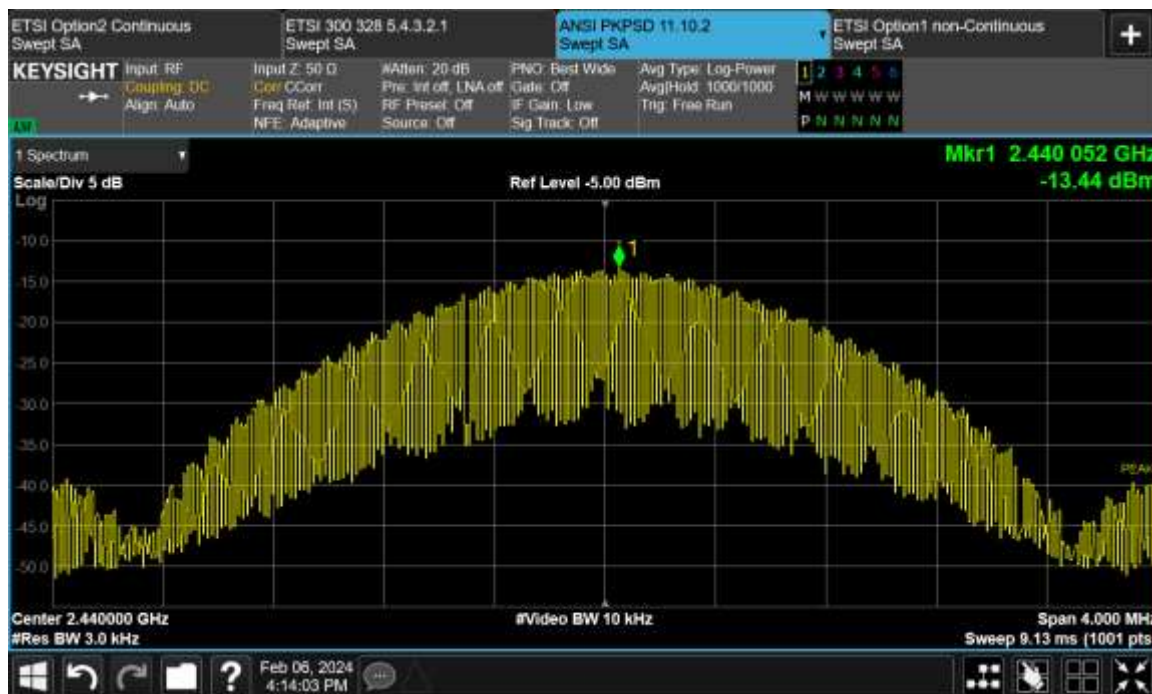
ETSI Option2 Continuous
Swept SA

ETSI 300 328 5.4.3.2.1
Swept SA

ANSI PKPSD 11.10.2
Swept SA

ETSI Option1 non-Continuous
Swept SA

+

KEYSIGHT Input: RF
Coupling: DC
Align: Auto

Input Z: 50 Ω
Corr CCorr
Freq Ref: Int (S)
NFE: Adaptive

#Atten: 20 dB
Pre: Int off, LNA off
RF Preset: Off
Source: Off

PNO: Best Wide
Gate: Off
IF Gain: Low
Sig Track: Off

Avg Type: Log-Power
Avg|Hold: 1000/1000
Trig: Free Run

1 2 3 4 5 6
M W W W W W
P N N N N N

1 Spectrum

Mkr1 2.440 052 GHz
-13.44 dBm

Scale/Div 5 dB
Log

Ref Level -5.00 dBm

-10.0
-15.0
-20.0
-25.0
-30.0
-35.0
-40.0
-45.0
-50.0

1

PEAK

Center 2.440000 GHz
#Res BW 3.0 kHz

#Video BW 10 kHz

Span 4.000 MHz
Sweep 9.13 ms (1001 pts

Feb 06, 2024
4:14:03 PM